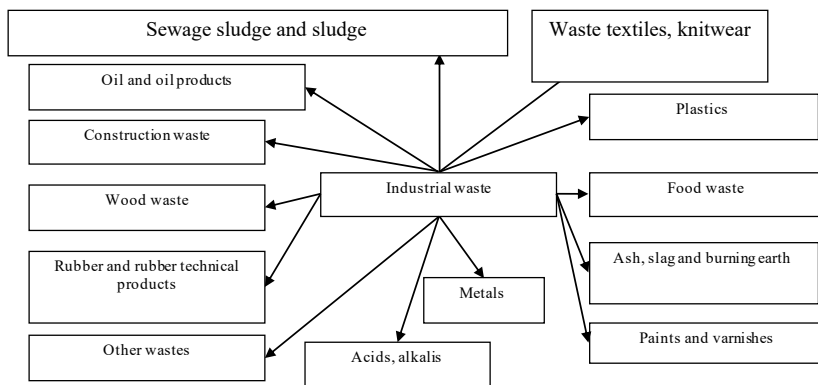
Sewage sludge and sludge

Waste textiles, knitwear

Oil and oil products

Plastics

Construction waste

Industrial waste

Food waste

Wood waste

Rubber and rubber technical products

Ash, slag and burning earth

Metals

Paints and varnishes

Other wastes

Acids, alkalis